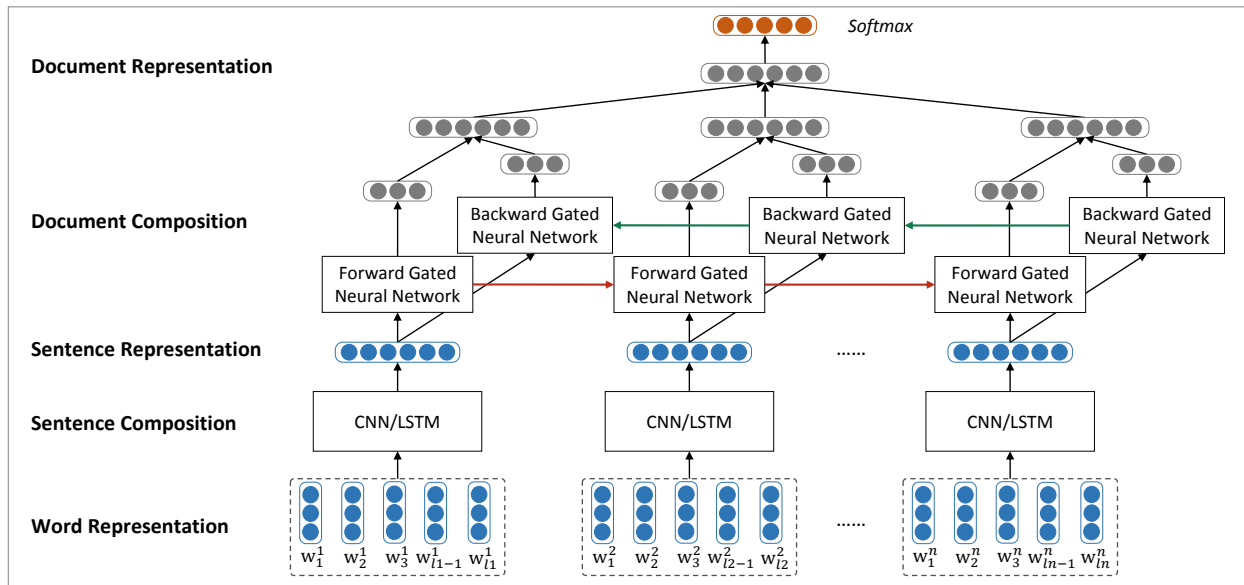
Softmax

Document Representation

Document Composition

Backward Gated Neural Network

Backward Gated Neural Network

Backward Gated Neural Network

Forward Gated Neural Network

Forward Gated Neural Network

Forward Gated Neural Network

Sentence Representation

......

Sentence Composition

CNN/LSTM

CNN/LSTM

CNN/LSTM

Word Representation

$w_1^1$ $w_2^1$ $w_3^1$ $w_{l1-1}^1$ $w_{l1}^1$

$w_1^2$ $w_2^2$ $w_3^2$ $w_{l2-1}^2$ $w_{l2}^2$

......

$w_1^n$ $w_2^n$ $w_3^n$ $w_{ln-1}^n$ $w_{ln}^n$